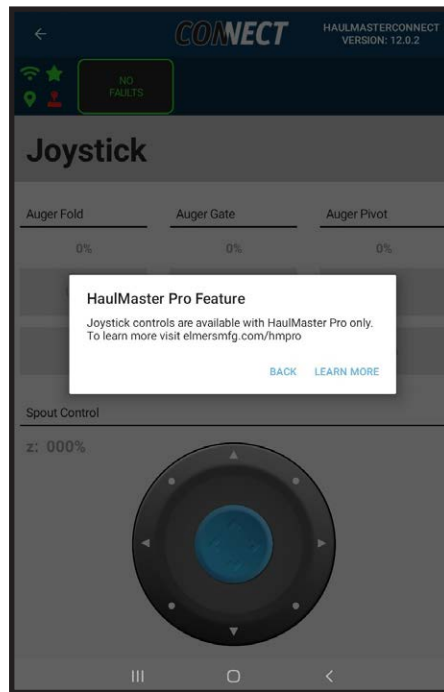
CONNECT

HAULMASTERCONNECT
VERSION: 12.0.2

NO FAULTS

Joystick

Auger Fold

Auger Gate

Auger Pivot

0%

0%

0%

HaulMaster Pro Feature

Joystick controls are available with HaulMaster Pro only. To learn more visit elmersmfg.com/hmpro

BACK

LEARN MORE

Spout Control

z: 000%